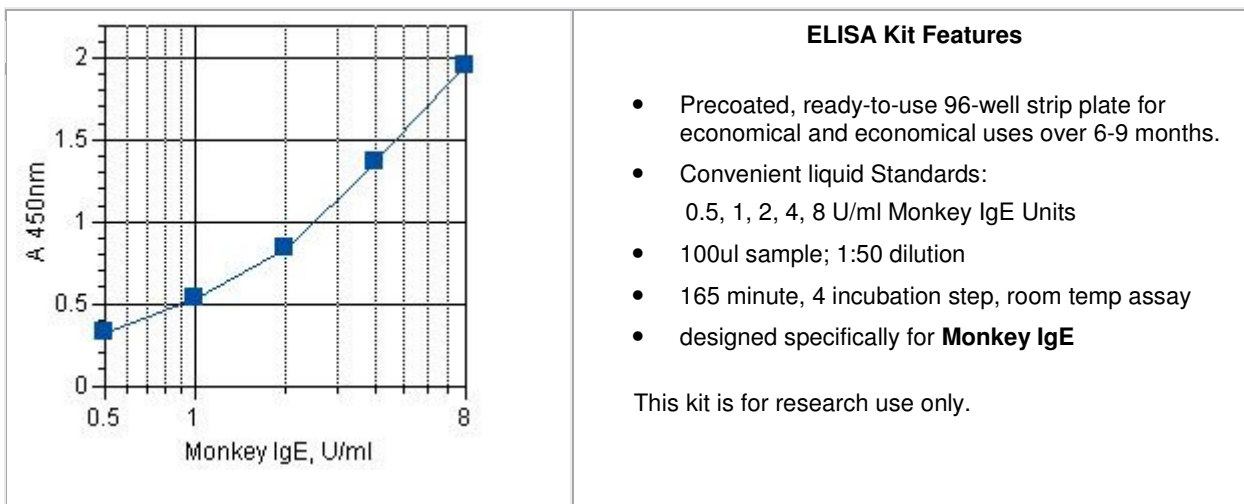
| 2<br>1.5<br>1<br>0.5<br>0<br>A 450nm<br>0.5 1 8<br>Monkey IgE, U/ml | **ELISA Kit Features**<br><br>• Precoated, ready-to-use 96-well strip plate for economical and economical uses over 6-9 months.<br>• Convenient liquid Standards: 0.5, 1, 2, 4, 8 U/ml Monkey IgE Units<br>• 100ul sample; 1:50 dilution<br>• 165 minute, 4 incubation step, room temp assay<br>• designed specifically for **Monkey IgE**<br><br>This kit is for research use only. |
|---|---|